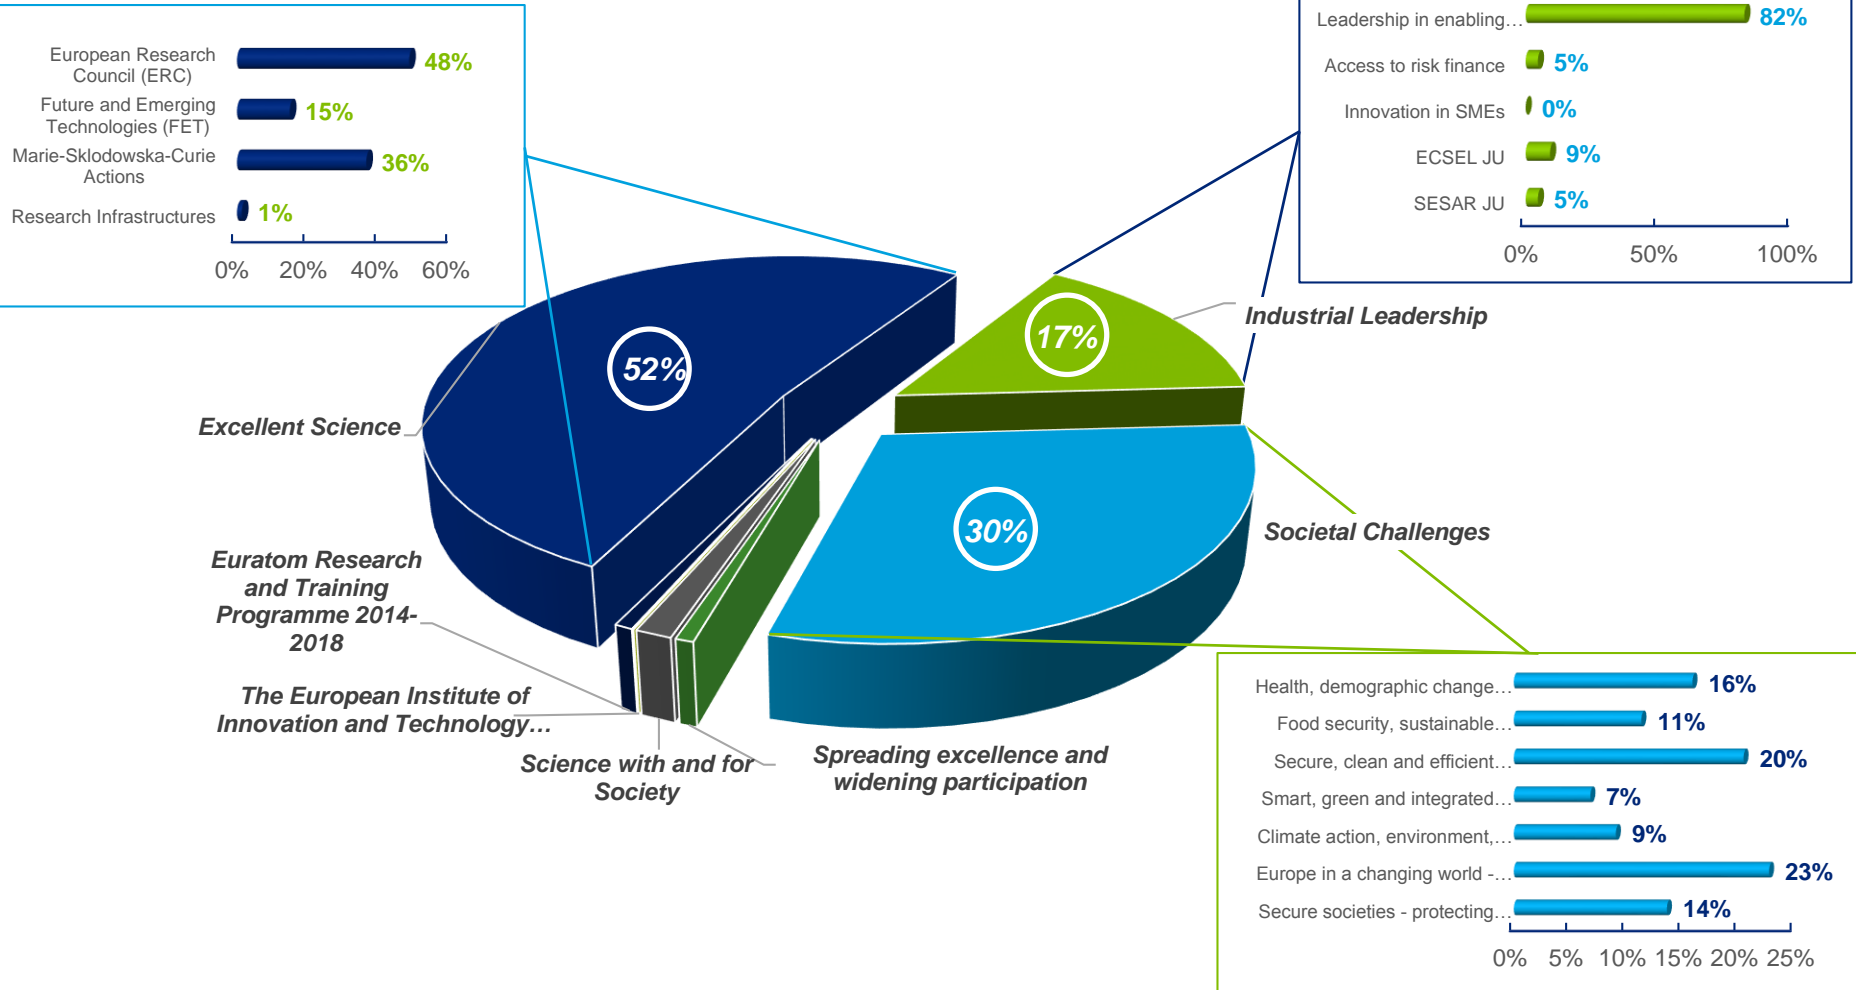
European Research Council (ERC) 48%
Future and Emerging Technologies (FET) 15%
Marie-Sklodowska-Curie Actions 36%
Research Infrastructures 1%
0% 20% 40% 60%

Leadership in enabling… 82%
Access to risk finance 5%
Innovation in SMEs 0%
ECSEL JU 9%
SESAR JU 5%
0% 50% 100%

Industrial Leadership
17%
52%
Excellent Science
30%
Societal Challenges
Euratom Research and Training Programme 2014-2018
The European Institute of Innovation and Technology…
Science with and for Society
Spreading excellence and widening participation

Health, demographic change… 16%
Food security, sustainable… 11%
Secure, clean and efficient… 20%
Smart, green and integrated… 7%
Climate action, environment,… 9%
Europe in a changing world -… 23%
Secure societies - protecting… 14%
0% 5% 10% 15% 20% 25%